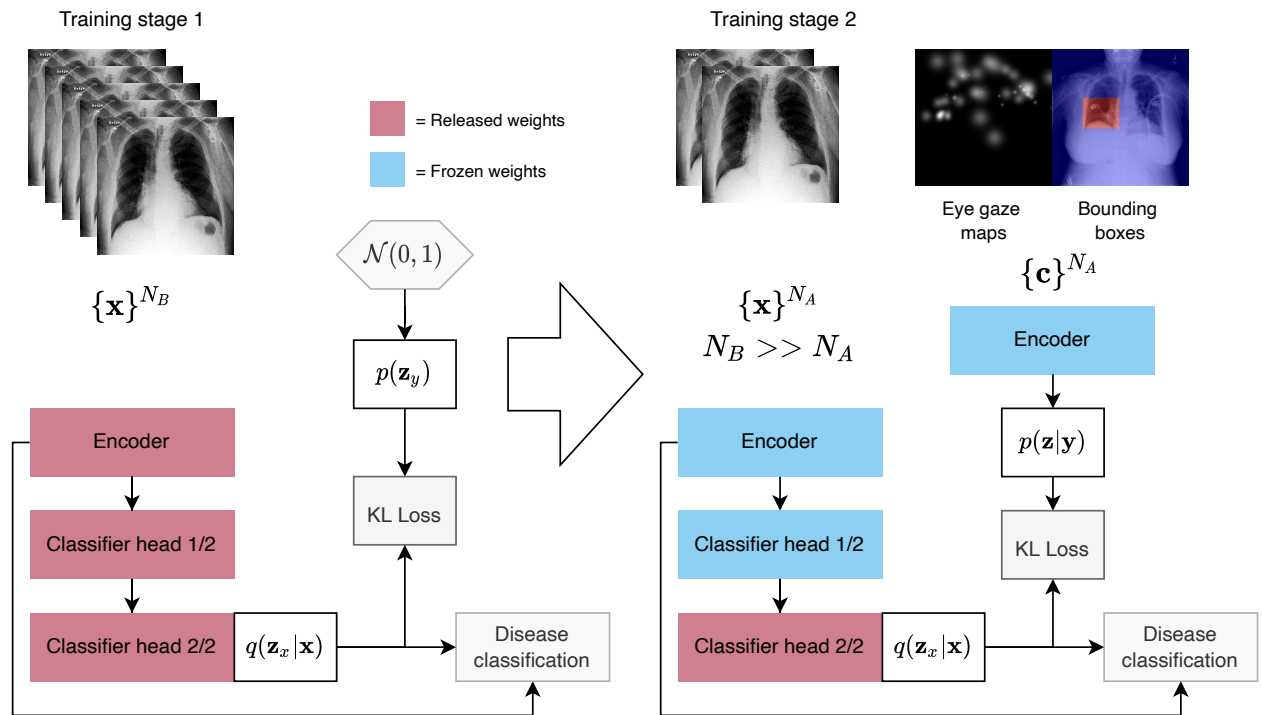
Training stage 1

$\{\mathbf{x}\}^{N_B}$

= Released weights

= Frozen weights

$\mathcal{N}(0,1)$

$p(\mathbf{z}_y)$

KL Loss

Encoder

Classifier head 1/2

Classifier head 2/2

$q(\mathbf{z}_x|\mathbf{x})$

Disease classification

Training stage 2

Eye gaze maps

Bounding boxes

$\{\mathbf{c}\}^{N_A}$

$\{\mathbf{x}\}^{N_A}$

$N_B >> N_A$

Encoder

$p(\mathbf{z}|\mathbf{y})$

KL Loss

Encoder

Classifier head 1/2

Classifier head 2/2

$q(\mathbf{z}_x|\mathbf{x})$

Disease classification